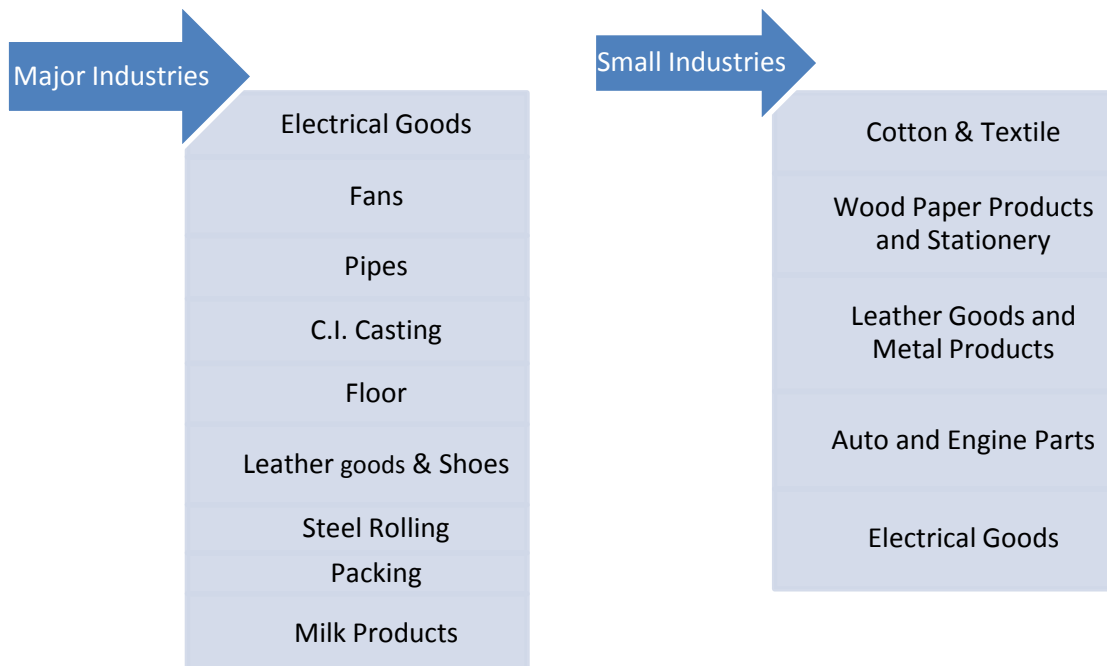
Major Industries

Electrical Goods

Fans

Pipes

C.I. Casting

Floor

Leather goods & Shoes

Steel Rolling

Packing

Milk Products

Small Industries

Cotton & Textile

Wood Paper Products and Stationery

Leather Goods and Metal Products

Auto and Engine Parts

Electrical Goods